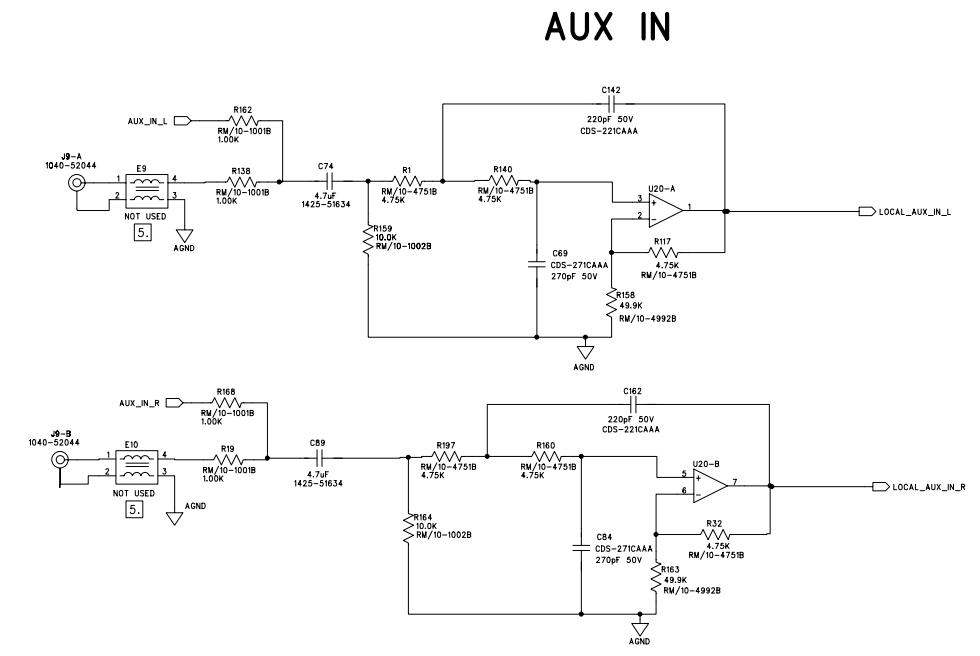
AUX IN

AUX_IN_L
R162
RM/10-1001B
1.00K
C142
220pF 50V
CDS-221CAAA
J9-A
1040-52044
E9
1
2
4
3
NOT USED
5.
AGND
R138
RM/10-1001B
1.00K
C74
4.7uF
1425-51634
R1
RM/10-4751B
4.75K
R140
RM/10-4751B
4.75K
3
2
U20-A
+
-
1
LOCAL_AUX_IN_L
R159
10.0K
RM/10-1002B
C69
CDS-271CAAA
270pF 50V
R117
4.75K
RM/10-4751B
R158
49.9K
RM/10-4992B
AGND

AUX_IN_R
R168
RM/10-1001B
1.00K
C162
220pF 50V
CDS-221CAAA
J9-B
1040-52044
E10
1
2
4
3
NOT USED
5.
AGND
R19
RM/10-1001B
1.00K
C89
4.7uF
1425-51634
R197
RM/10-4751B
4.75K
R160
RM/10-4751B
4.75K
5
6
U20-B
+
-
7
LOCAL_AUX_IN_R
R164
10.0K
RM/10-1002B
C84
CDS-271CAAA
270pF 50V
R32
4.75K
RM/10-4751B
R163
49.9K
RM/10-4992B
AGND